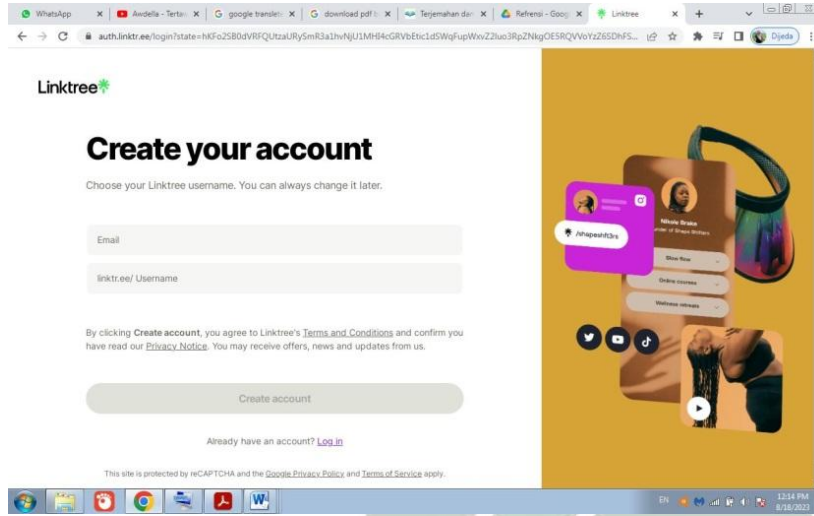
WhatsApp | Awdella - Tertar | google translate | download pdf | Terjemahan dan | Referensi - Goog | Linktree

auth.linktr.ee/login?state=hKFo2SB0dVRFQUtzaURySmR3a1hvNjU1MHI4cGRVbEtic1dSWqFupWxvZ2luo3RpZNkgOE5RQVVoYzZ6SDhFS...

Djeda

Linktree

Create your account

Choose your Linktree username. You can always change it later.

Email

linktr.ee/ Username

By clicking Create account, you agree to Linktree's Terms and Conditions and confirm you have read our Privacy Notice. You may receive offers, news and updates from us.

Create account

Already have an account? Log in

This site is protected by reCAPTCHA and the Google Privacy Policy and Terms of Service apply.

/shapeshft3rs

Nikole Brake

Slow flow

Online courses

Wellness retreats

EN

12:14 PM
8/18/2023